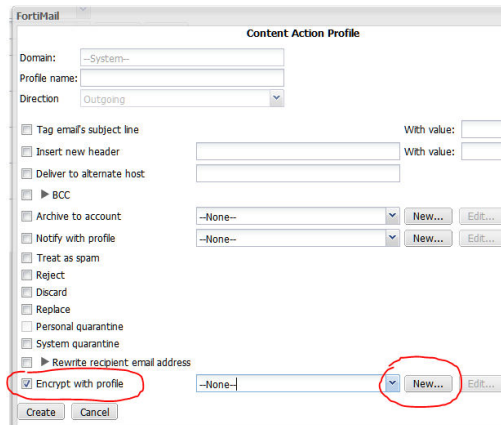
FortiMail

Content Action Profile

Domain: --System--
Profile name:
Direction Outgoing

Tag email's subject line With value:
Insert new header With value:
Deliver to alternate host
BCC
Archive to account --None-- New... Edit...
Notify with profile --None-- New... Edit...
Treat as spam
Reject
Discard
Replace
Personal quarantine
System quarantine
Rewrite recipient email address
Encrypt with profile --None-- New... Edit...

Create Cancel